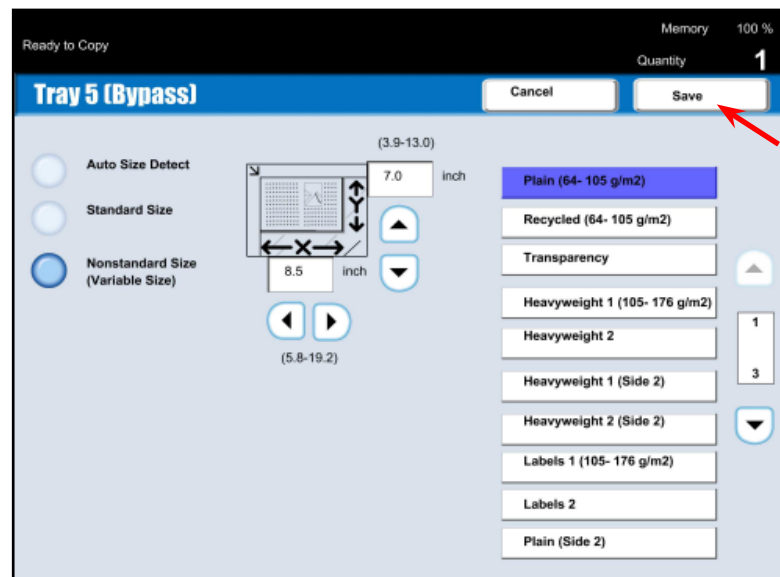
Ready to Copy

Memory 100 %

Quantity 1

Tray 5 (Bypass)

Cancel

Save

Auto Size Detect

Standard Size

Nonstandard Size (Variable Size)

(3.9-13.0)

Y

7.0 inch

X

8.5 inch

(5.8-19.2)

Plain (64- 105 g/m2)

Recycled (64- 105 g/m2)

Transparency

Heavyweight 1 (105- 176 g/m2)

Heavyweight 2

Heavyweight 1 (Side 2)

Heavyweight 2 (Side 2)

Labels 1 (105- 176 g/m2)

Labels 2

Plain (Side 2)

1

3